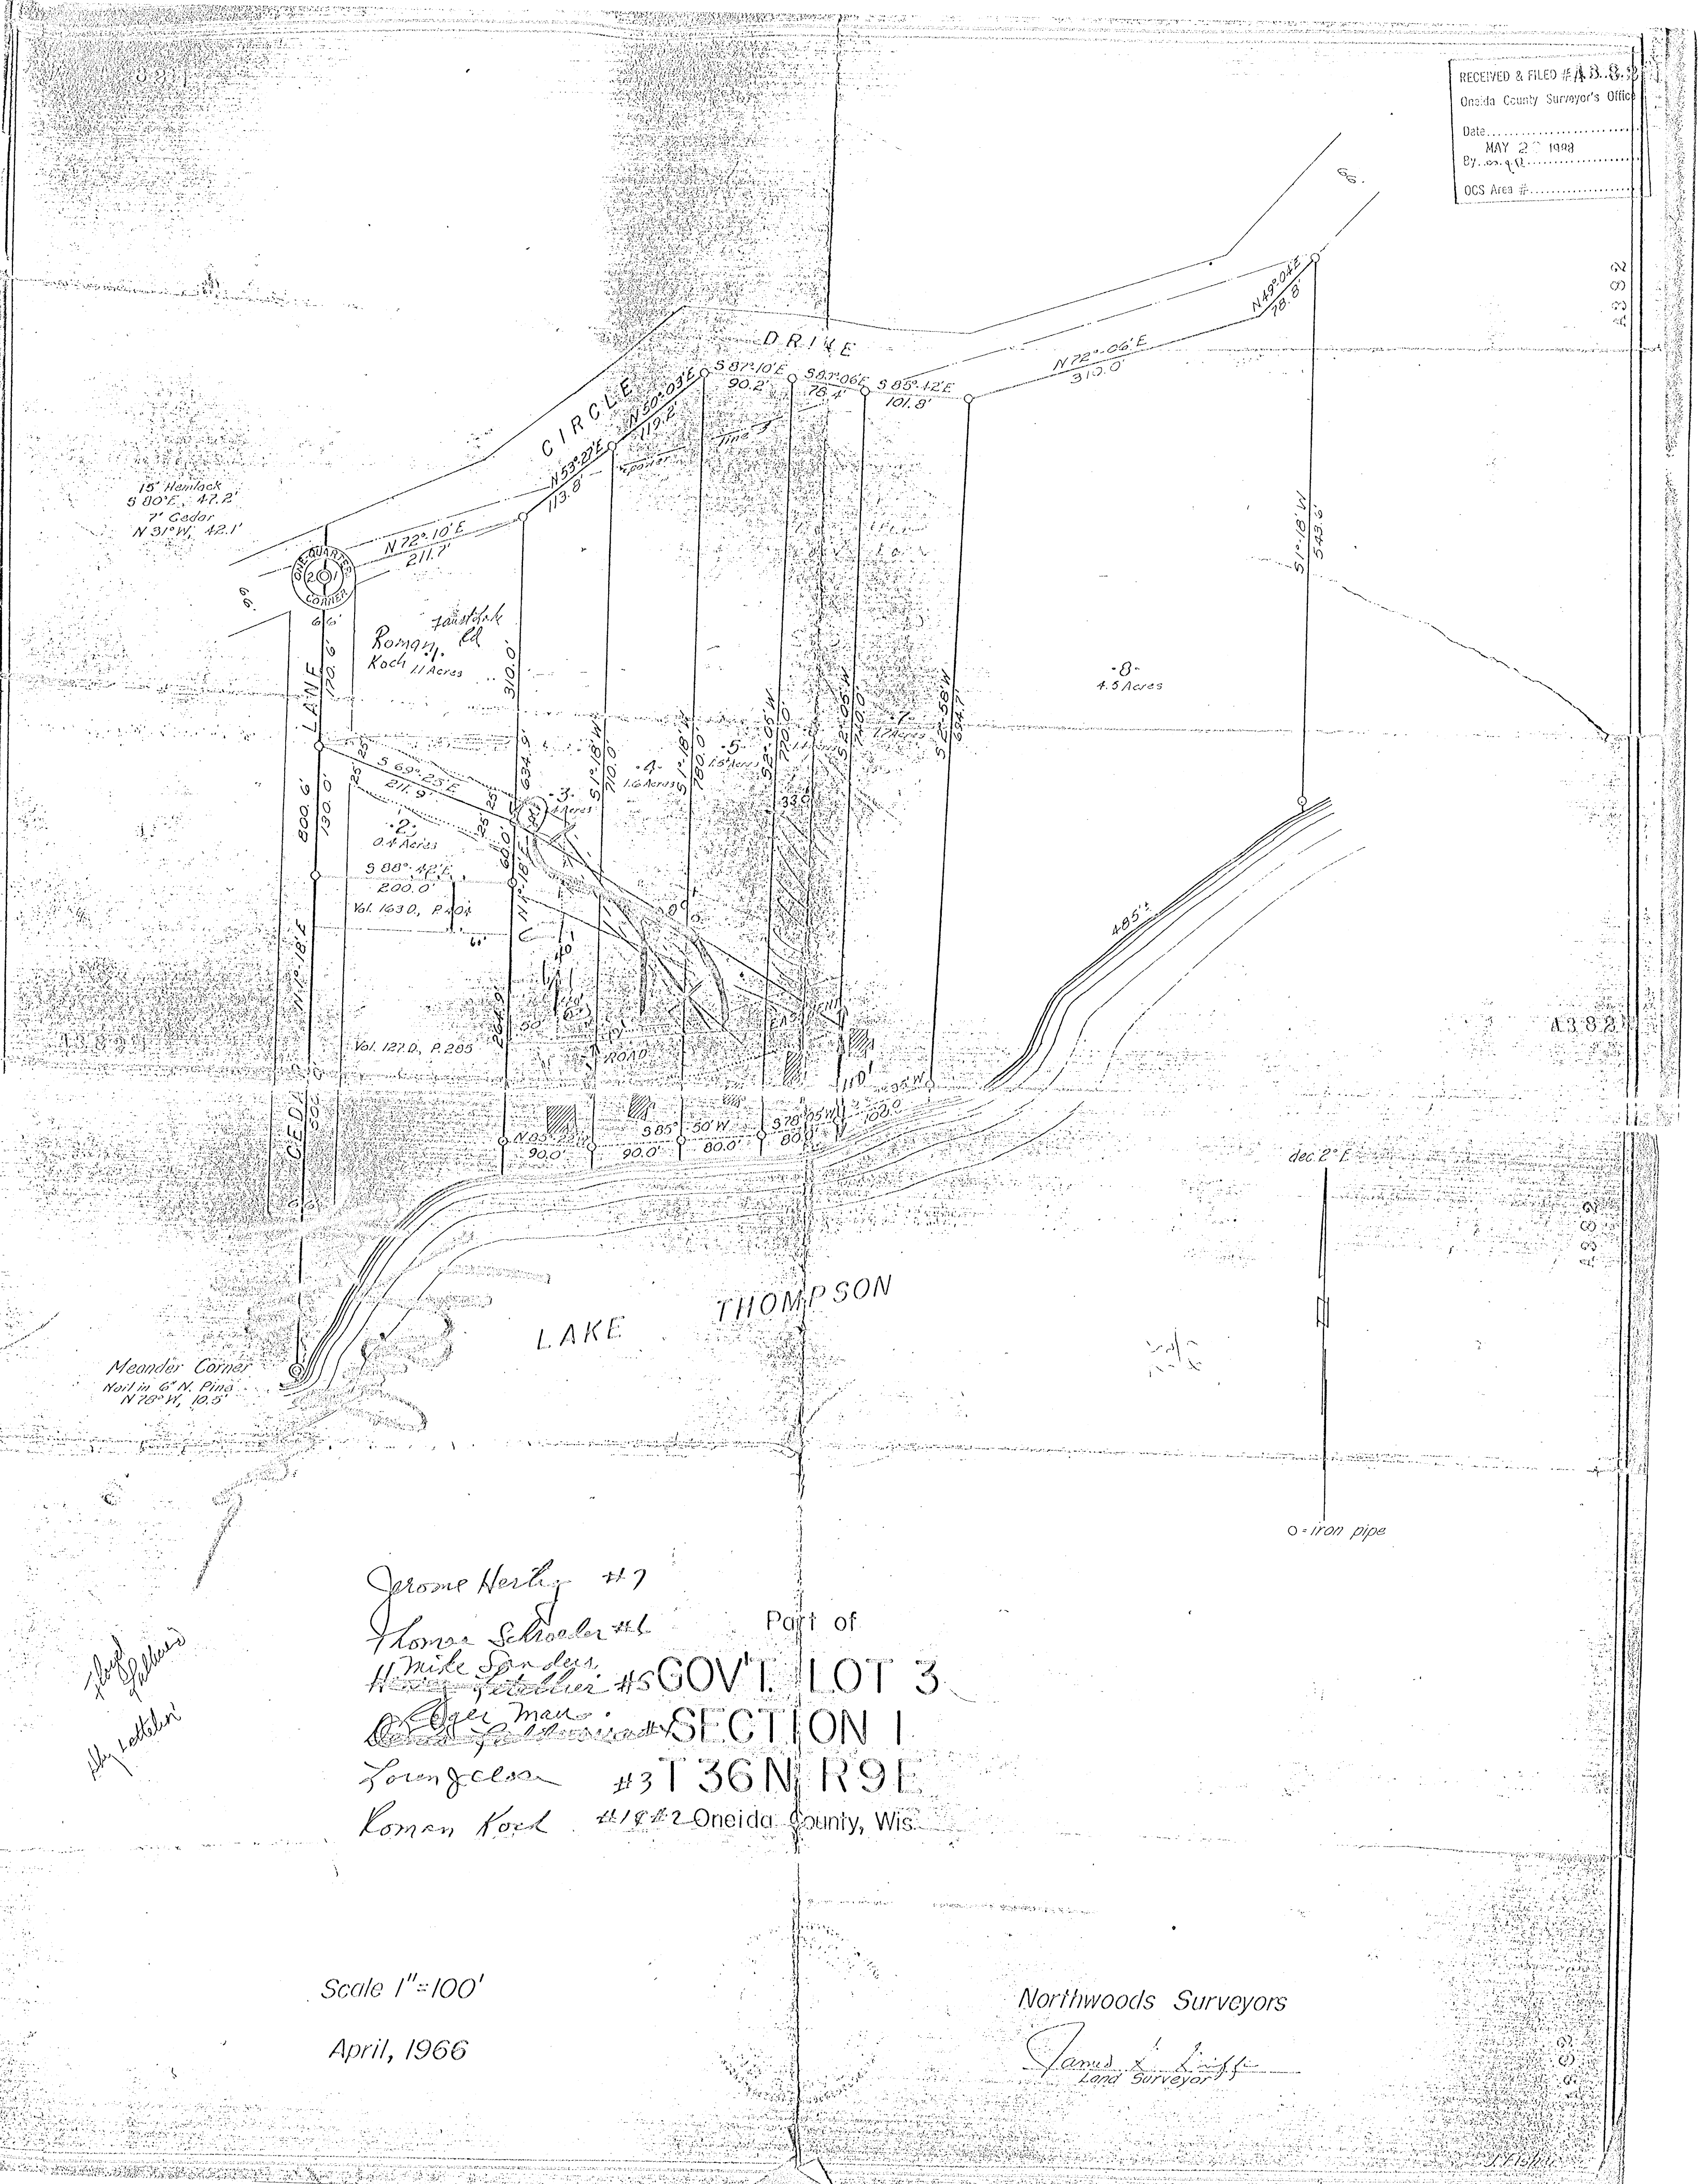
RECEIVED & FILED #A3.8.2
Oneida County Surveyor's Office
Date.......
MAY 2 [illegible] 1998
By.......
OCS Area #.......

A382

66

N49°04'E
78.8'

DRIVE

N72°-06'E
310.0'

S87°10'E
90.2'

S87°06'E
78.4'

S85°42'E
101.8'

CIRCLE

N50°03'E
119.2'

N53°27'E
113.8'

15" Hemlock
S80°E, 47.2'
7" Cedar
N31°W, 42.1'

N72°10'E
211.7'

ONE-QUARTER
20
CORNER

66

66'

Roman Koch
11 Acres

LANE

170.6'

310.0'

S1°18'W
543.6'

-8-
4.5 Acres

S2°58'W
694.7'

-7-
1.7 Acres

S2°06'W
740.0'

S2°06'W
770.0'

-5-
1.5 Acres

S1°18'W
780.0'

-4-
1.6 Acres

S1°18'W
710.0'

-3-
Acres

634.9'

S69°23'E
211.9'

25'

800.6'

130.0'

-2-
0.4 Acres

S88°42'E
200.0'

Vol. 163 O, P. 404

60.0'

N1°18'E

N1°18'E

264.9'

50'

Vol. 127 O, P. 285

ROAD

EASEMENT

110'

A382

CEDAR

502.0'

N85°22'E
90.0'

90.0'

S85°50'W
80.0'

S78°05'W
80.0'

100.0'

485'±

dec. 2°E

LAKE THOMPSON

Meander Corner
Nail in 6" N. Pine
N78°W, 10.5'

A382

o = iron pipe

Jerome Hertig #7
Thomas Schroeder #6
Mike Sanders
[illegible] #5
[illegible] Man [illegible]
Loren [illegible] #3
Roman Koch #1&2

Floyd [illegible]
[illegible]

Part of
GOV'T. LOT 3
SECTION 1
T36N R9E
Oneida County, Wis.

Scale 1"=100'

April, 1966

Northwoods Surveyors
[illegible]
Land Surveyor

A382